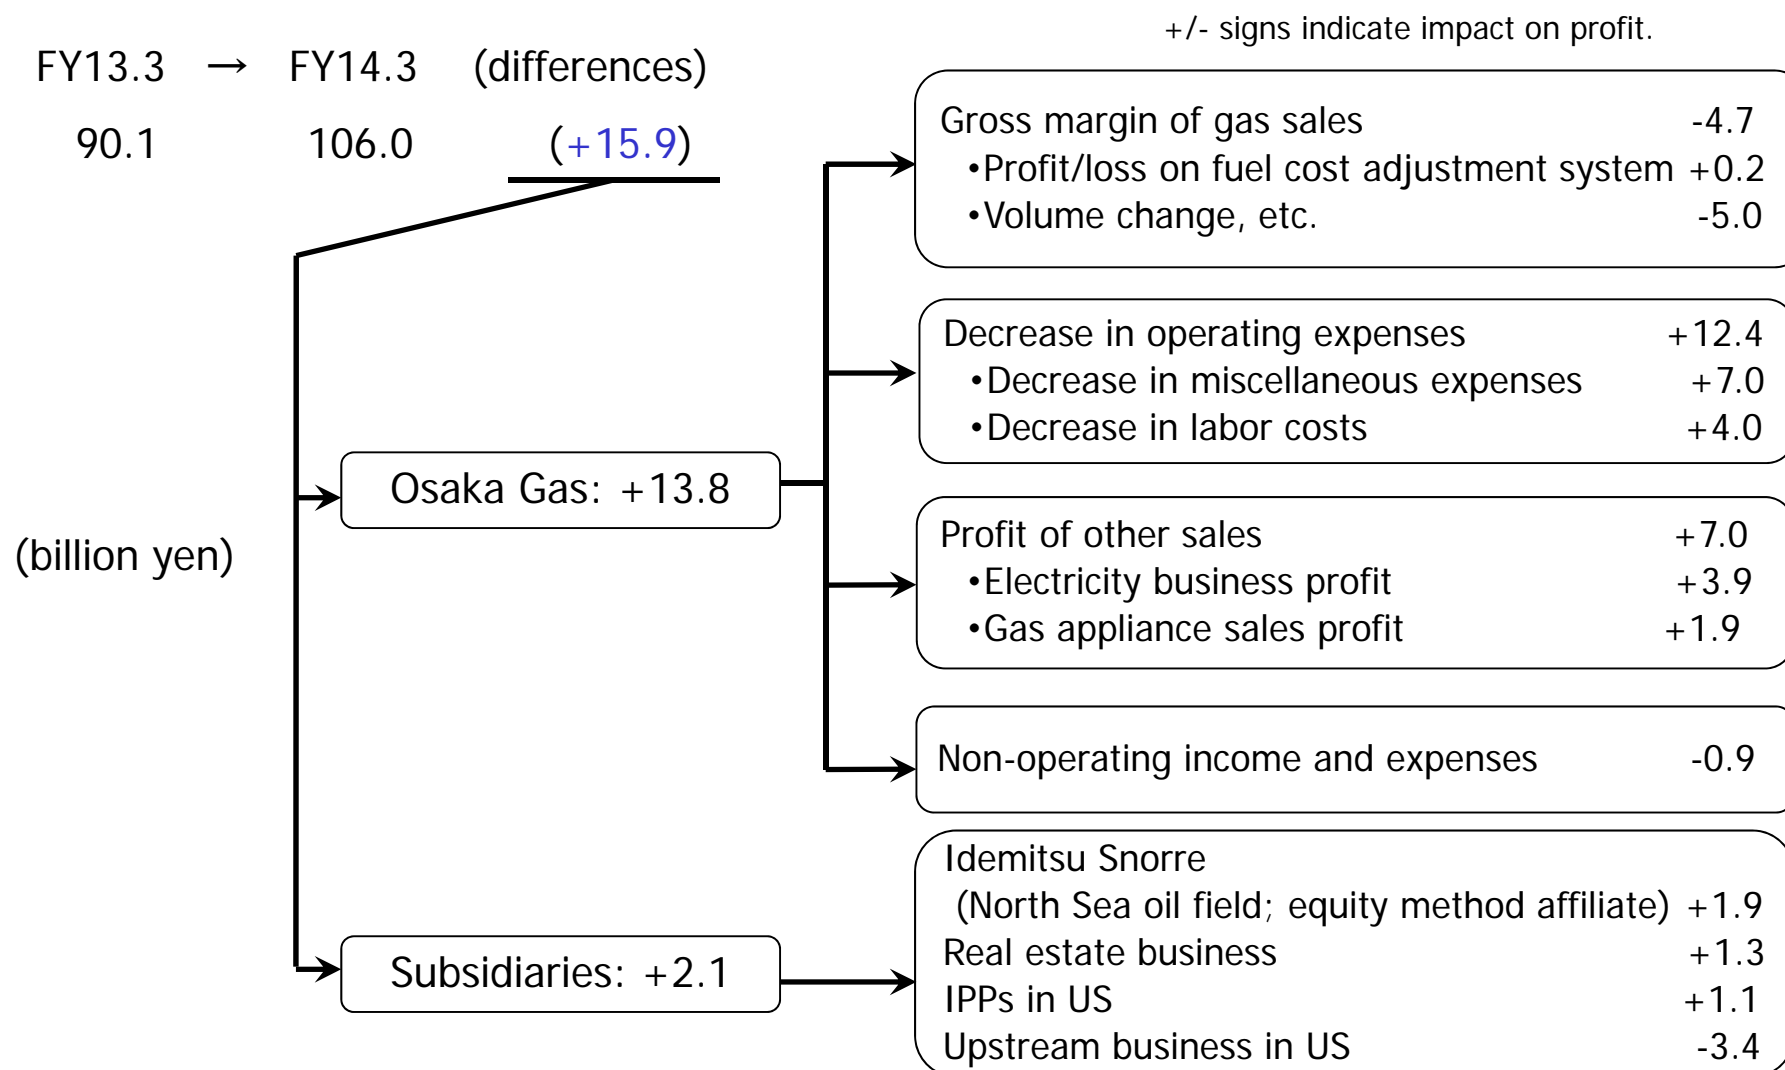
+/- signs indicate impact on profit.

FY13.3 → FY14.3 (differences)

90.1 106.0 (+15.9)

(billion yen)

Osaka Gas: +13.8

Subsidiaries: +2.1

Gross margin of gas sales -4.7
•Profit/loss on fuel cost adjustment system +0.2
•Volume change, etc. -5.0

Decrease in operating expenses +12.4
•Decrease in miscellaneous expenses +7.0
•Decrease in labor costs +4.0

Profit of other sales +7.0
•Electricity business profit +3.9
•Gas appliance sales profit +1.9

Non-operating income and expenses -0.9

Idemitsu Snorre
(North Sea oil field; equity method affiliate) +1.9
Real estate business +1.3
IPPs in US +1.1
Upstream business in US -3.4